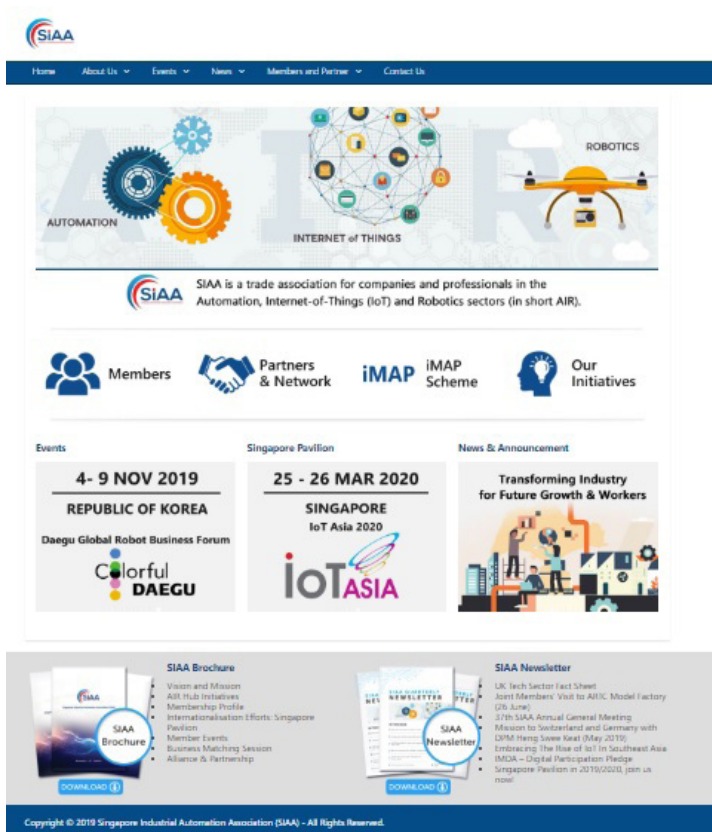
SIAA

Home About Us Events News Members and Partner Contact Us

AUTOMATION INTERNET of THINGS ROBOTICS

SIAA is a trade association for companies and professionals in the Automation, Internet-of-Things (IoT) and Robotics sectors (in short AIR).

Members Partners & Network iMAP iMAP Scheme Our Initiatives

Events

4- 9 NOV 2019

REPUBLIC OF KOREA

Daegu Global Robot Business Forum

Colorful DAEGU

Singapore Pavilion

25 - 26 MAR 2020

SINGAPORE

IoT Asia 2020

IoT ASIA

News & Announcement

Transforming Industry for Future Growth & Workers

SIAA Brochure

SIAA Brochure

DOWNLOAD

Vision and Mission
AIR Hub Initiatives
Membership Profile
Internationalisation Efforts: Singapore Pavilion
Member Events
Business Matching Session
Alliance & Partnership

SIAA Newsletter

SIAA Newsletter

DOWNLOAD

UK Tech Sector Fact Sheet
Joint Members' Visit to ARTC Model Factory (26 June)
37th SIAA Annual General Meeting
Mission to Switzerland and Germany with DPM Heng Swee Keat (May 2019)
Embracing The Rise of IoT In Southeast Asia
IMDA – Digital Participation Pledge
Singapore Pavilion in 2019/2020, join us now!

Copyright © 2019 Singapore Industrial Automation Association (SIAA) - All Rights Reserved.